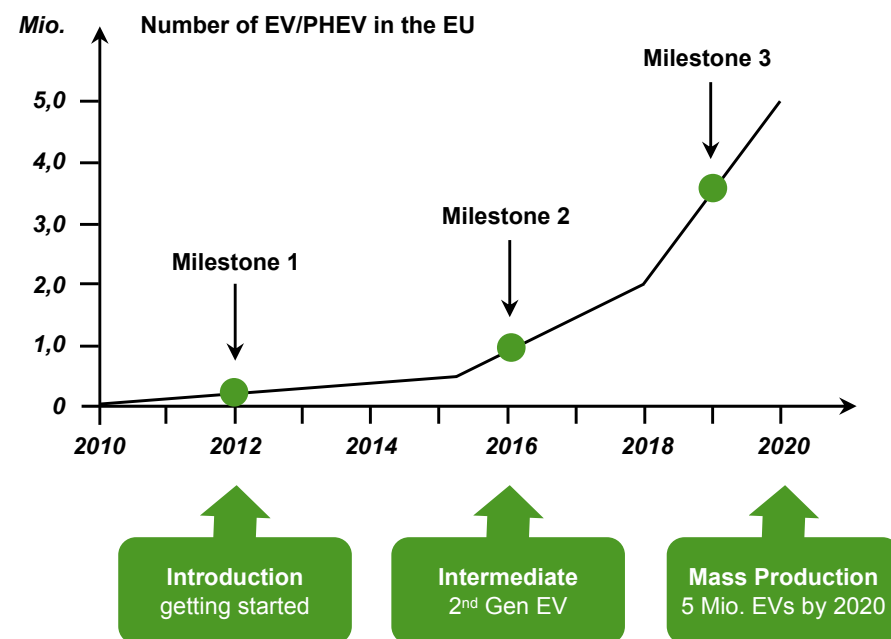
Mio.

Number of EV/PHEV in the EU

5,0
4,0
3,0
2,0
1,0
0

Milestone 1
Milestone 2
Milestone 3

2010
2012
2014
2016
2018
2020

Introduction
getting started

Intermediate
2nd Gen EV

Mass Production
5 Mio. EVs by 2020